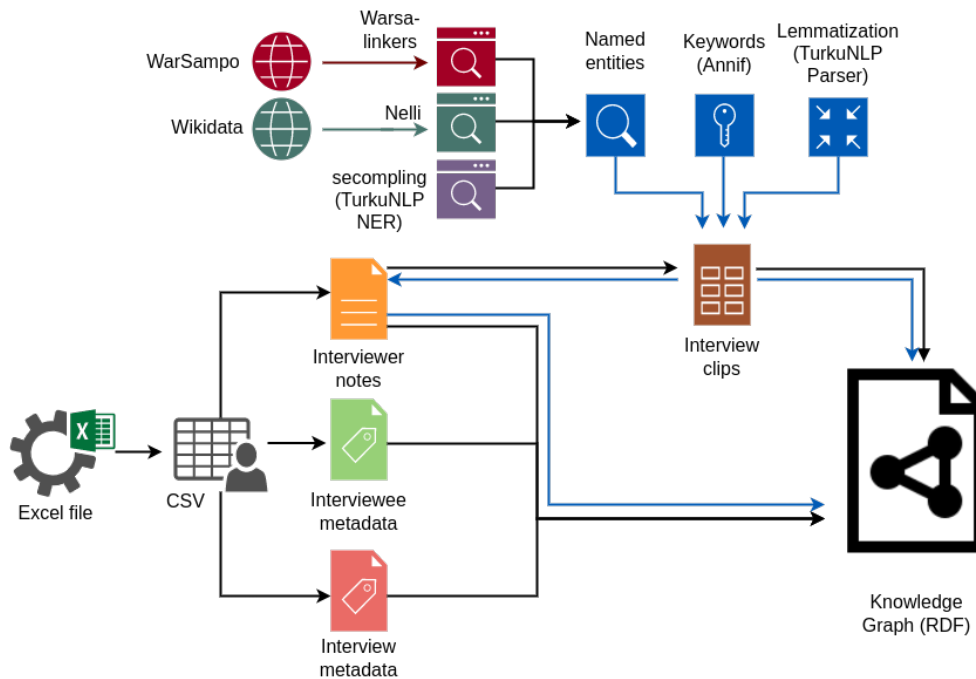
WarSampo

Wikidata

Warsa-linkers

Nelli

secompling (TurkuNLP NER)

Named entities

Keywords (Annif)

Lemmatization (TurkuNLP Parser)

Interviewer notes

Interview clips

Excel file

CSV

Interviewee metadata

Interview metadata

Knowledge Graph (RDF)